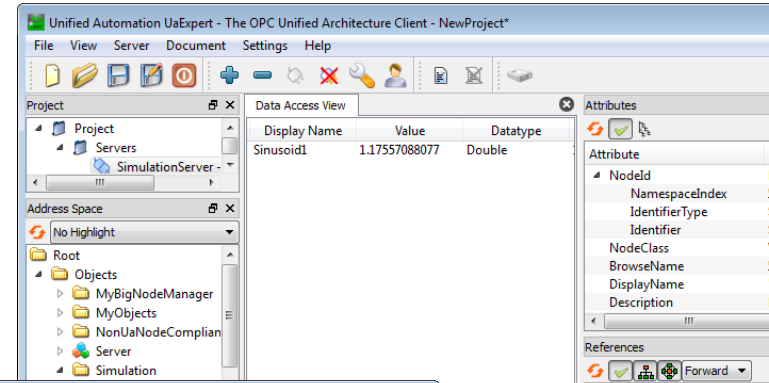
Unified Automation UaExpert - The OPC Unified Architecture Client - NewProject*

File View Server Document Settings Help

Project

Project
Servers
SimulationServer -

Address Space

No Highlight

Root
Objects
MyBigNodeManager
MyObjects
NonUaNodeComplian
Server
Simulation

Data Access View

| Display Name | Value | Datatype |
|---|---|---|
| Sinusoid1 | 1.17557088077 | Double |

Attributes

| Attribute |
|---|
| NodeId |
| NamespaceIndex |
| IdentifierType |
| Identifier |
| NodeClass |
| BrowseName |
| DisplayName |
| Description |

References

Forward